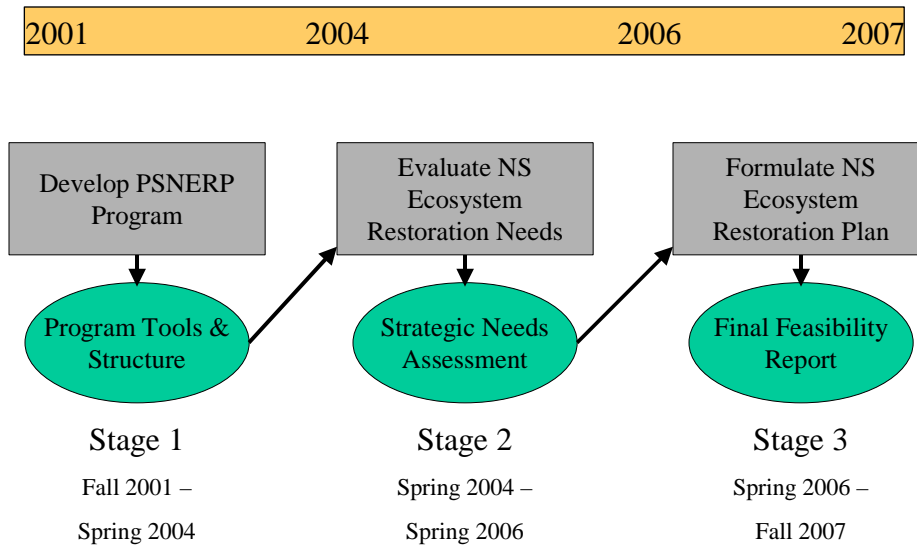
2001 2004 2006 2007

Develop PSNERP Program

Program Tools & Structure

Stage 1

Fall 2001 – Spring 2004

Evaluate NS Ecosystem Restoration Needs

Strategic Needs Assessment

Stage 2

Spring 2004 – Spring 2006

Formulate NS Ecosystem Restoration Plan

Final Feasibility Report

Stage 3

Spring 2006 – Fall 2007